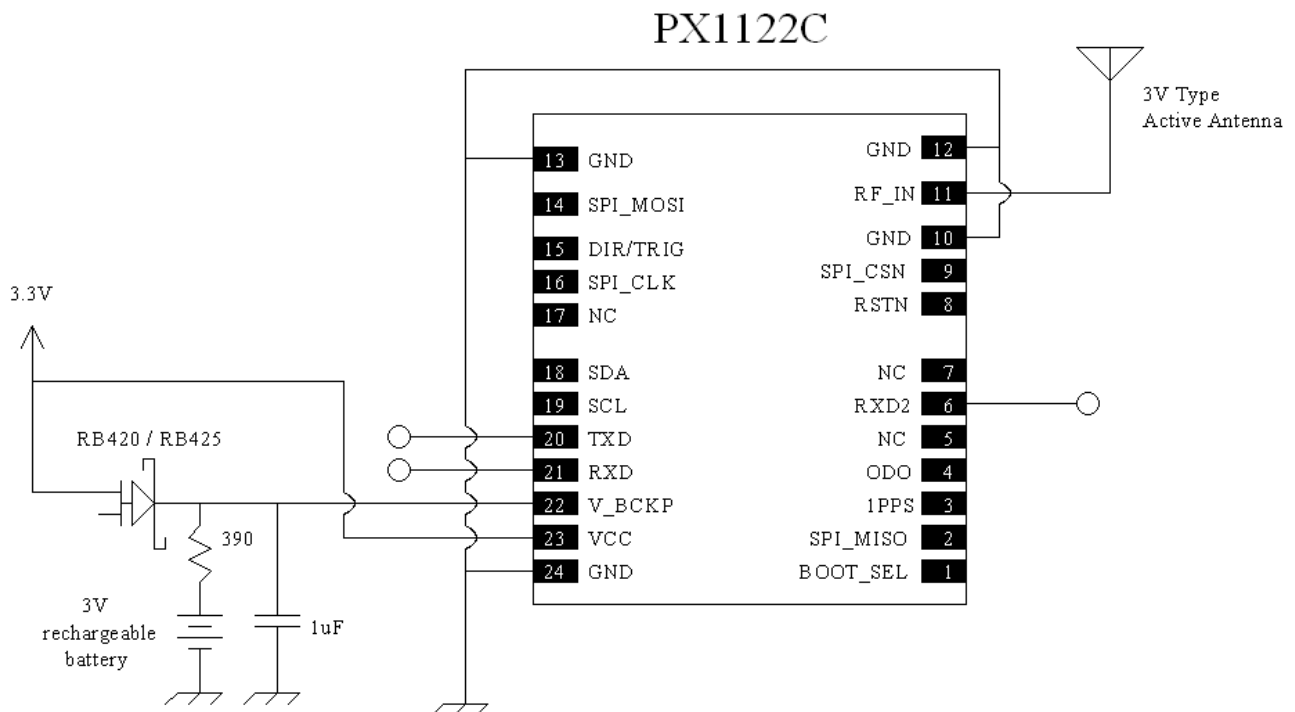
PX1122C

3V Type
Active Antenna

13 GND
14 SPI_MOSI
15 DIR/TRIG
16 SPI_CLK
17 NC
18 SDA
19 SCL
20 TXD
21 RXD
22 V_BCKP
23 VCC
24 GND

GND 12
RF_IN 11
GND 10
SPI_CSN 9
RSTN 8
NC 7
RXD2 6
NC 5
ODO 4
1PPS 3
SPI_MISO 2
BOOT_SEL 1

3.3V

RB420 / RB425

390

3V
rechargeable
battery

1uF